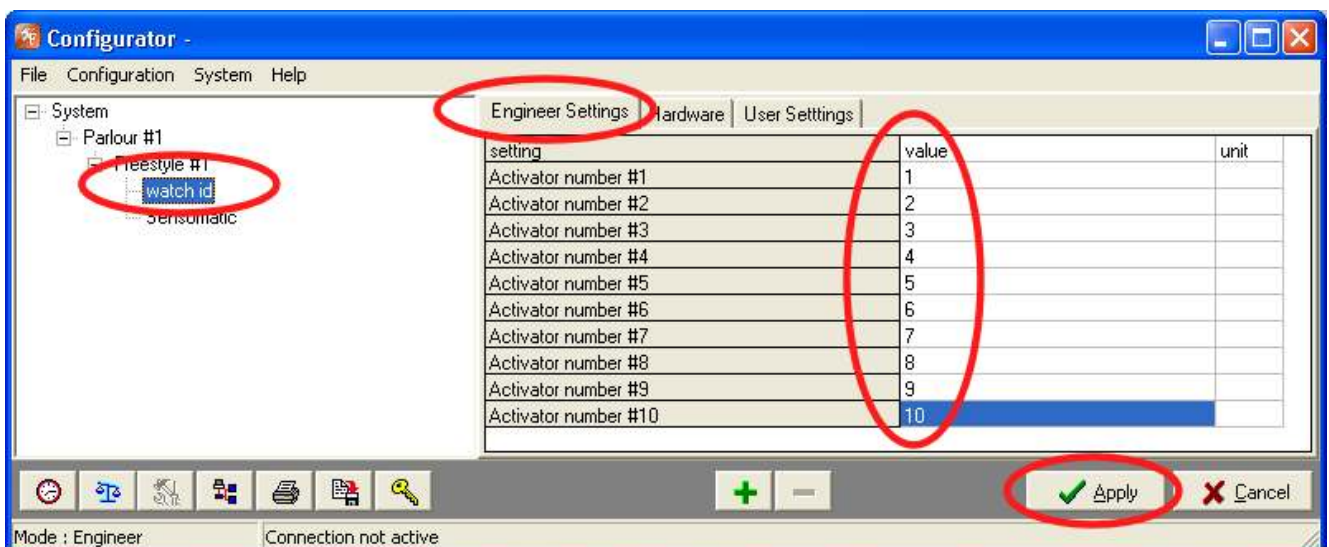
Configurator -

File Configuration System Help

System
Parlour #1
Freestyle #1
watch id
Sensomatic

Engineer Settings | Hardware | User Setttings

| setting | value | unit |
|---|---|---|
| Activator number #1 | 1 | |
| Activator number #2 | 2 | |
| Activator number #3 | 3 | |
| Activator number #4 | 4 | |
| Activator number #5 | 5 | |
| Activator number #6 | 6 | |
| Activator number #7 | 7 | |
| Activator number #8 | 8 | |
| Activator number #9 | 9 | |
| Activator number #10 | 10 | |

Apply
Cancel

Mode : Engineer
Connection not active